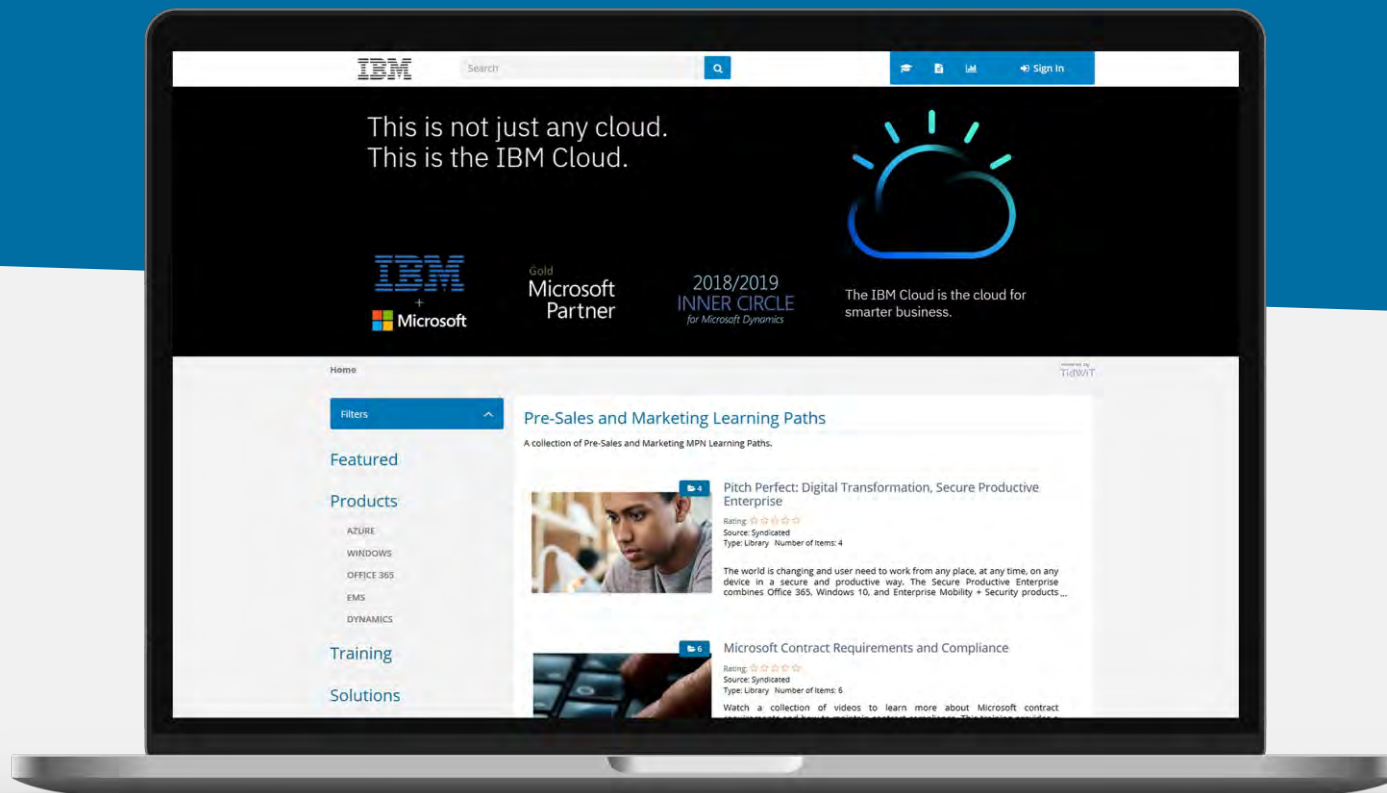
IBM Search Sign In

This is not just any cloud.
This is the IBM Cloud.

IBM + Microsoft

Gold Microsoft Partner

2018/2019 INNER CIRCLE for Microsoft Dynamics

The IBM Cloud is the cloud for smarter business.

Home

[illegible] Tidwit

Filters

Featured

Products

AZURE

WINDOWS

OFFICE 365

EMS

DYNAMICS

Training

Solutions

Pre-Sales and Marketing Learning Paths

A collection of Pre-Sales and Marketing MPN Learning Paths.

4

Pitch Perfect: Digital Transformation, Secure Productive Enterprise

Rating:
Source: Syndicated
Type: Library Number of Items: 4

The world is changing and user need to work from any place, at any time, on any device in a secure and productive way. The Secure Productive Enterprise combines Office 365, Windows 10, and Enterprise Mobility + Security products...

6

Microsoft Contract Requirements and Compliance

Rating:
Source: Syndicated
Type: Library Number of Items: 6

Watch a collection of videos to learn more about Microsoft contract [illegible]